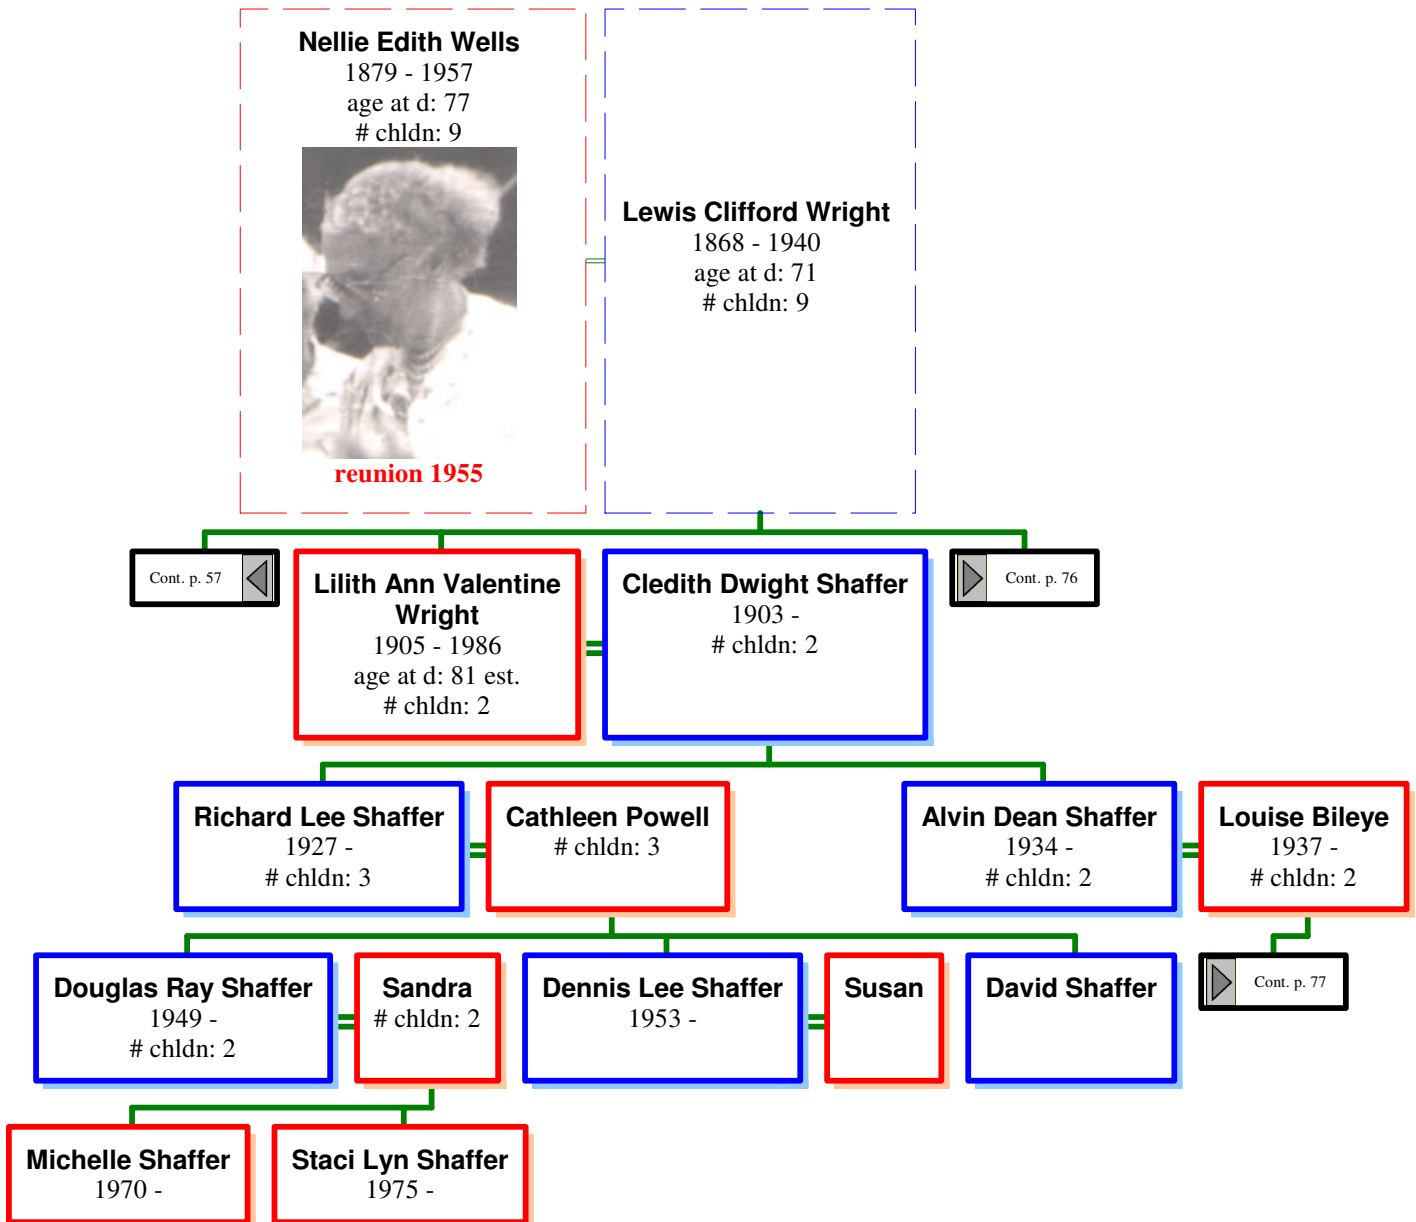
Nellie Edith Wells
1879 - 1957
age at d: 77
# chldn: 9
reunion 1955

Lewis Clifford Wright
1868 - 1940
age at d: 71
# chldn: 9

Cont. p. 57

Lilith Ann Valentine Wright
1905 - 1986
age at d: 81 est.
# chldn: 2

Cledith Dwight Shaffer
1903 -
# chldn: 2

Cont. p. 76

Richard Lee Shaffer
1927 -
# chldn: 3

Cathleen Powell
# chldn: 3

Alvin Dean Shaffer
1934 -
# chldn: 2

Louise Bileye
1937 -
# chldn: 2

Douglas Ray Shaffer
1949 -
# chldn: 2

Sandra
# chldn: 2

Dennis Lee Shaffer
1953 -

Susan

David Shaffer

Cont. p. 77

Michelle Shaffer
1970 -

Staci Lyn Shaffer
1975 -